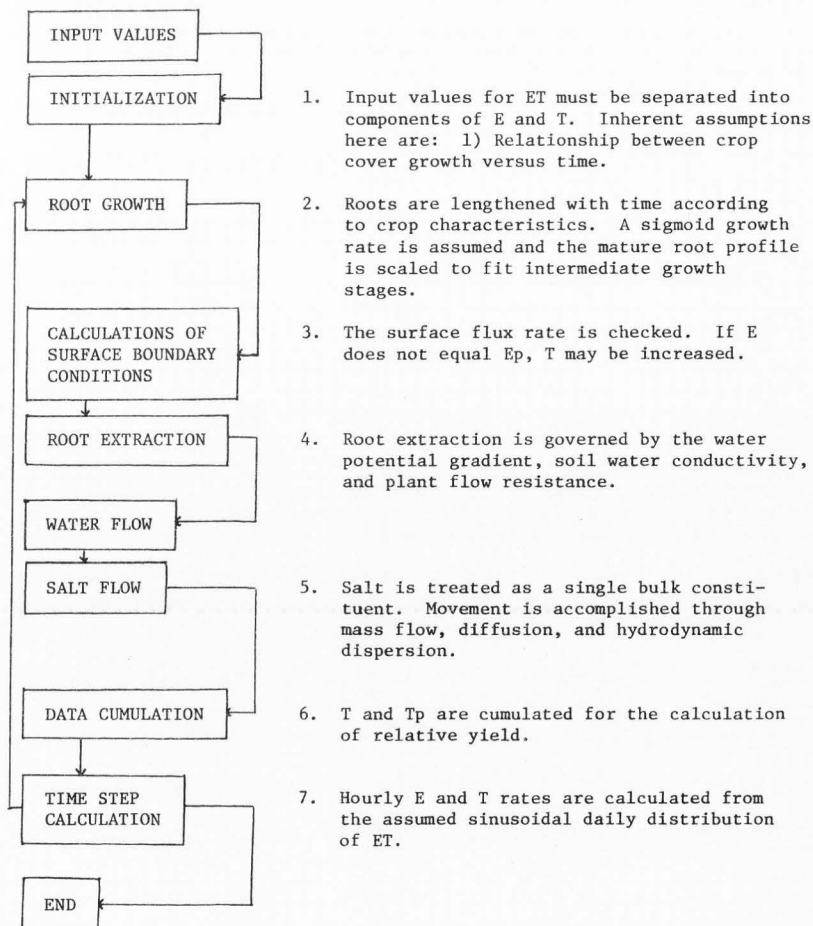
INPUT VALUES

INITIALIZATION

ROOT GROWTH

CALCULATIONS OF SURFACE BOUNDARY CONDITIONS

ROOT EXTRACTION

WATER FLOW

SALT FLOW

DATA CUMULATION

TIME STEP CALCULATION

END

1. Input values for ET must be separated into components of E and T. Inherent assumptions here are: 1) Relationship between crop cover growth versus time.

2. Roots are lengthened with time according to crop characteristics. A sigmoid growth rate is assumed and the mature root profile is scaled to fit intermediate growth stages.

3. The surface flux rate is checked. If E does not equal Ep, T may be increased.

4. Root extraction is governed by the water potential gradient, soil water conductivity, and plant flow resistance.

5. Salt is treated as a single bulk constituent. Movement is accomplished through mass flow, diffusion, and hydrodynamic dispersion.

6. T and Tp are cumulated for the calculation of relative yield.

7. Hourly E and T rates are calculated from the assumed sinusoidal daily distribution of ET.